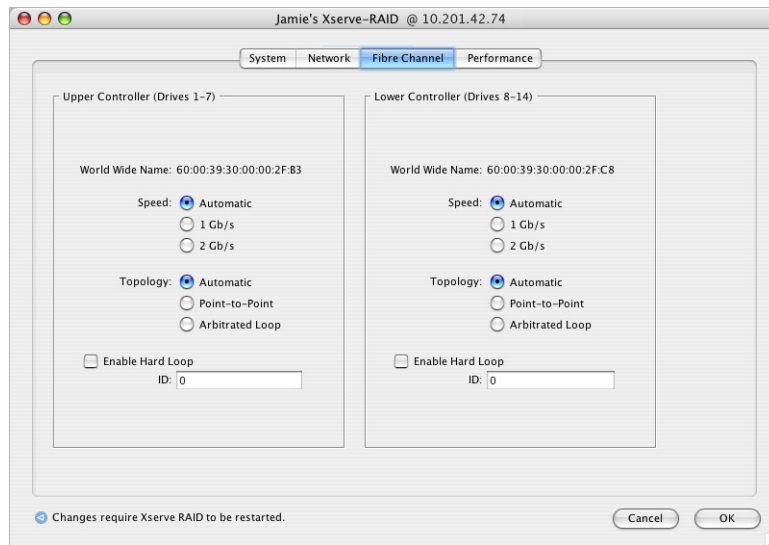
Jamie's Xserve-RAID @ 10.201.42.74

System | Network | Fibre Channel | Performance

Upper Controller (Drives 1-7)

World Wide Name: 60:00:39:30:00:00:2F:B3

Speed: Automatic
1 Gb/s
2 Gb/s

Topology: Automatic
Point-to-Point
Arbitrated Loop

Enable Hard Loop
ID: 0

Lower Controller (Drives 8-14)

World Wide Name: 60:00:39:30:00:00:2F:C8

Speed: Automatic
1 Gb/s
2 Gb/s

Topology: Automatic
Point-to-Point
Arbitrated Loop

Enable Hard Loop
ID: 0

Changes require Xserve RAID to be restarted.

Cancel
OK